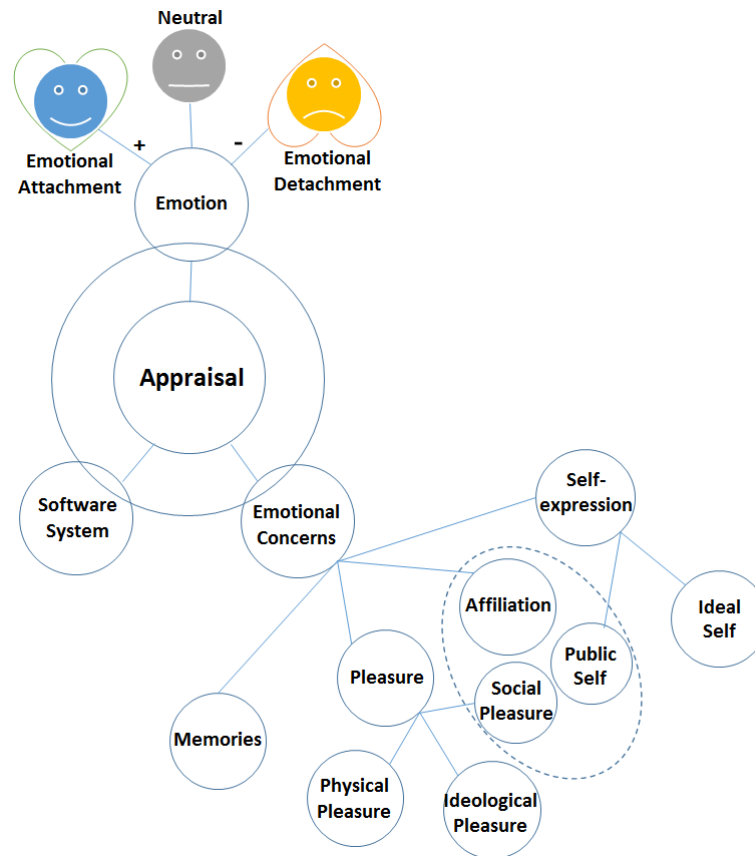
Neutral

Emotional Attachment

+

-

Emotional Detachment

Emotion

Appraisal

Software System

Emotional Concerns

Self-expression

Affiliation

Ideal Self

Public Self

Pleasure

Social Pleasure

Memories

Physical Pleasure

Ideological Pleasure